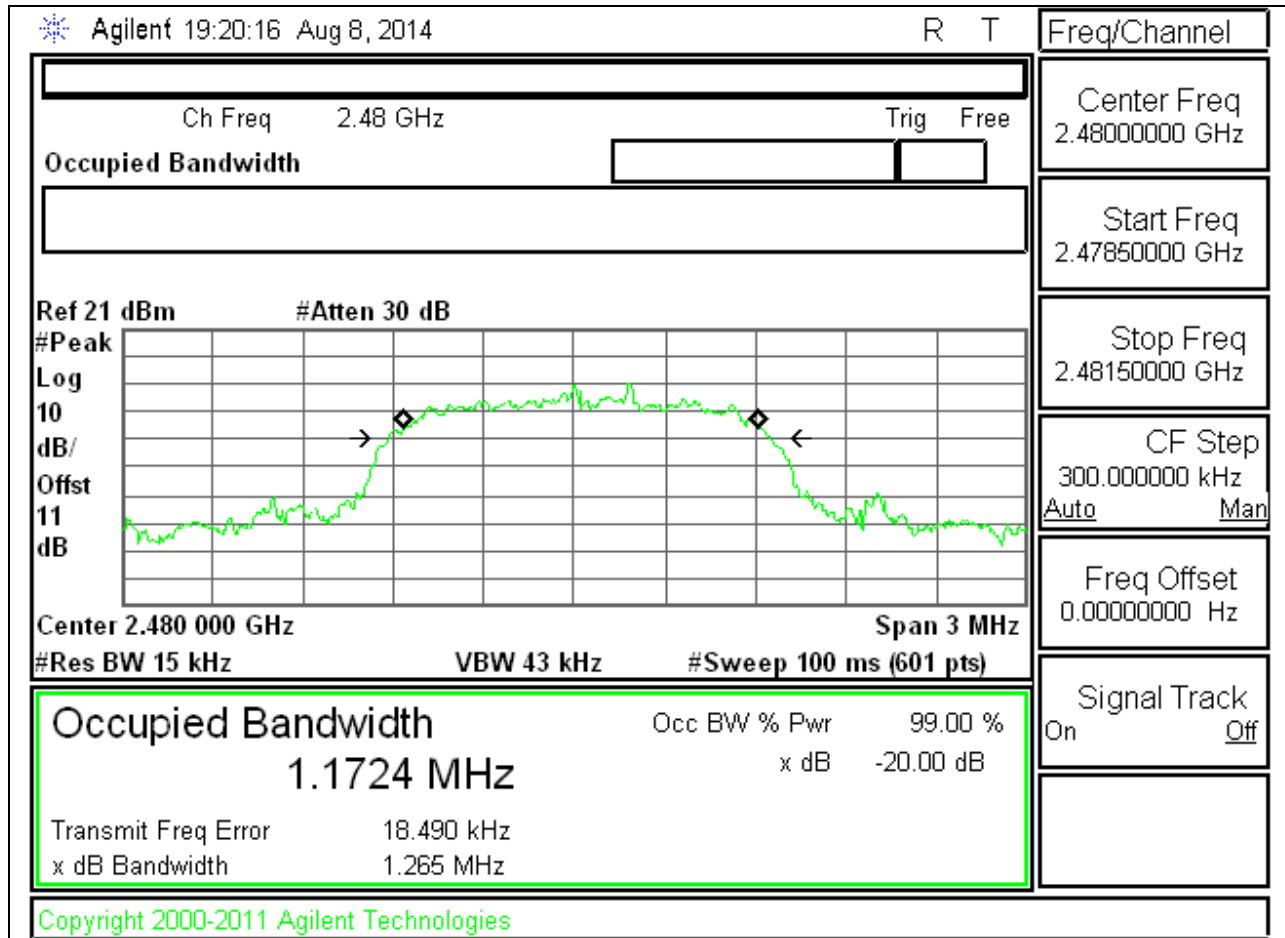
Agilent 19:20:16 Aug 8, 2014 R T

Ch Freq 2.48 GHz Trig Free

Occupied Bandwidth

Ref 21 dBm #Atten 30 dB

#Peak
Log
10
dB/
Offst
11
dB

Center 2.480 000 GHz Span 3 MHz
#Res BW 15 kHz VBW 43 kHz #Sweep 100 ms (601 pts)

Occupied Bandwidth
1.1724 MHz

Occ BW % Pwr 99.00 %
x dB -20.00 dB

Transmit Freq Error 18.490 kHz
x dB Bandwidth 1.265 MHz

Copyright 2000-2011 Agilent Technologies

Freq/Channel

Center Freq
2.48000000 GHz

Start Freq
2.47850000 GHz

Stop Freq
2.48150000 GHz

CF Step
300.000000 kHz
Auto Man

Freq Offset
0.00000000 Hz

Signal Track
On Off